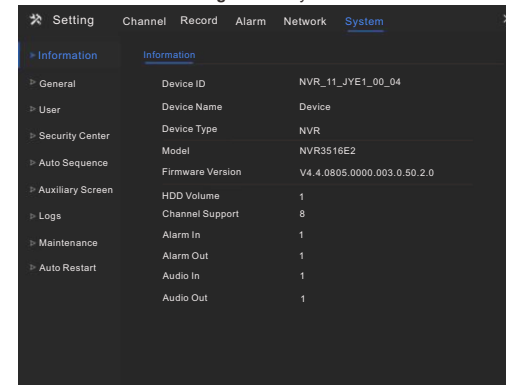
Setting Channel Record Alarm Network System

Information
General
User
Security Center
Auto Sequence
Auxiliary Screen
Logs
Maintenance
Auto Restart

Information

| | |
|---|---|
| Device ID | NVR_11_JYE1_00_04 |
| Device Name | Device |
| Device Type | NVR |
| Model | NVR3516E2 |
| Firmware Version | V4.4.0805.0000.003.0.50.2.0 |
| HDD Volume | 1 |
| Channel Support | 8 |
| Alarm In | 1 |
| Alarm Out | 1 |
| Audio In | 1 |
| Audio Out | 1 |